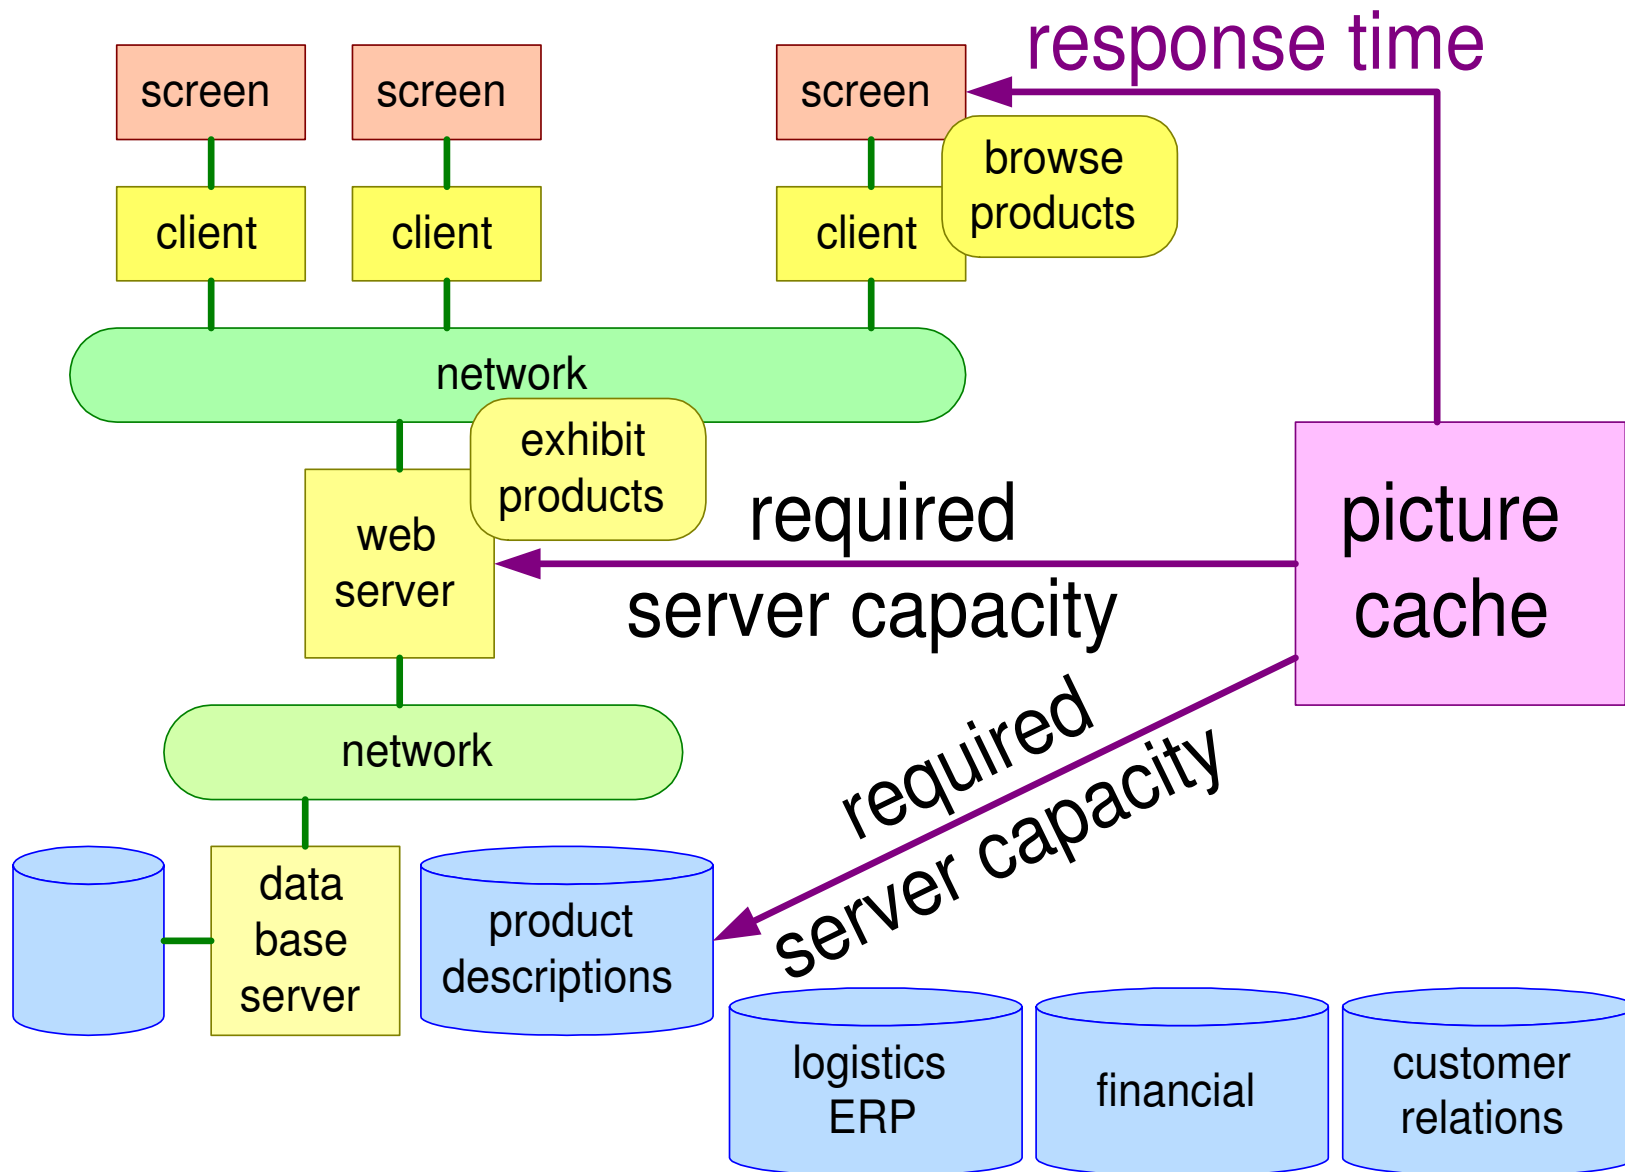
screen

screen

screen

response time

client

client

client

browse products

network

exhibit products

web server

required server capacity

picture cache

network

required server capacity

data base server

product descriptions

logistics ERP

financial

customer relations